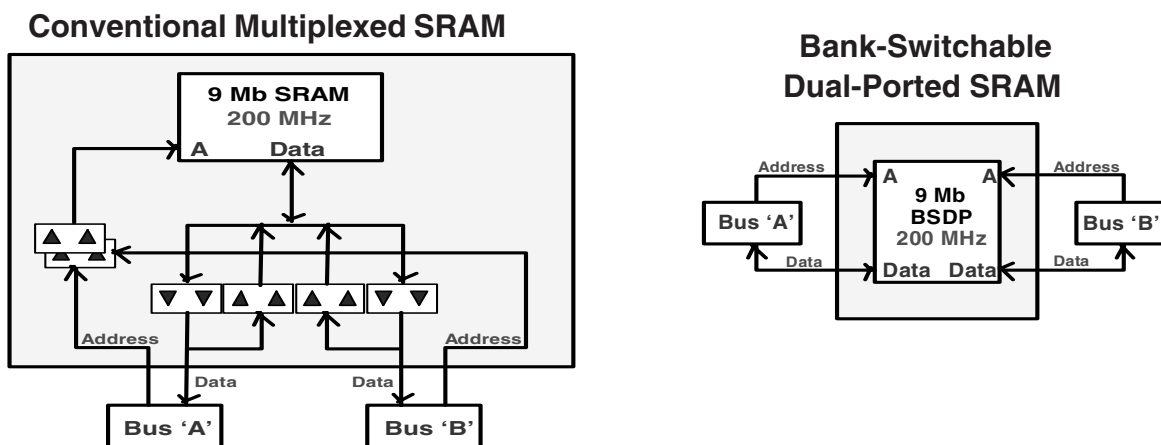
Conventional Multiplexed SRAM

9 Mb SRAM
200 MHz
A Data

Address
Address
Data
Data
Bus 'A'
Bus 'B'

Bank-Switchable
Dual-Ported SRAM

Address
Address
A
A
9 Mb
BSDP
200 MHz
Bus 'A'
Bus 'B'
Data
Data
Data Data